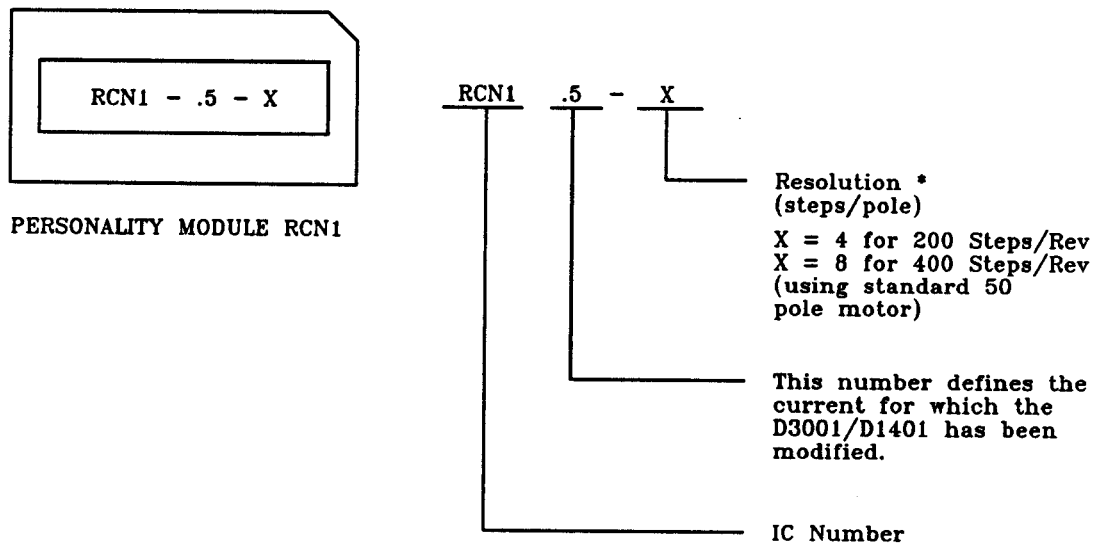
RCN1 - .5 - X

PERSONALITY MODULE RCN1

RCN1 .5 - X

Resolution *
(steps/pole)

X = 4 for 200 Steps/Rev
X = 8 for 400 Steps/Rev
(using standard 50 pole motor)

This number defines the current for which the D3001/D1401 has been modified.

IC Number